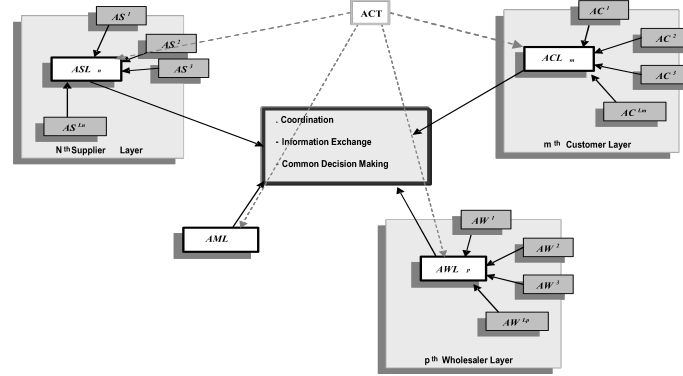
ACT

$AS^1$

$AS^2$

$AS^3$

$ASL_n$

$AS^{Ln}$

N th Supplier Layer

$AC^1$

$AC^2$

$AC^3$

$ACL_m$

$AC^{Lm}$

m th Customer Layer

. Coordination

- Information Exchange

. Common Decision Making

AML

$AW^1$

$AW^2$

$AW^3$

$AWL_p$

$AW^{Lp}$

p th Wholesaler Layer